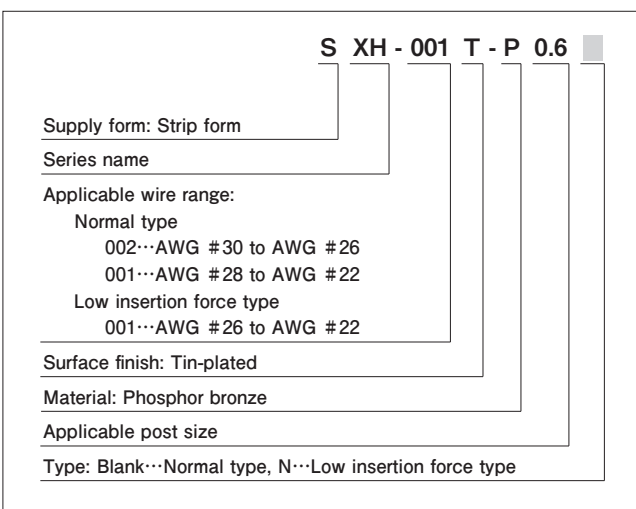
S XH - 001 T - P 0.6

Supply form: Strip form

Series name

Applicable wire range:
Normal type
002···AWG #30 to AWG #26
001···AWG #28 to AWG #22
Low insertion force type
001···AWG #26 to AWG #22

Surface finish: Tin-plated

Material: Phosphor bronze

Applicable post size

Type: Blank···Normal type, N···Low insertion force type